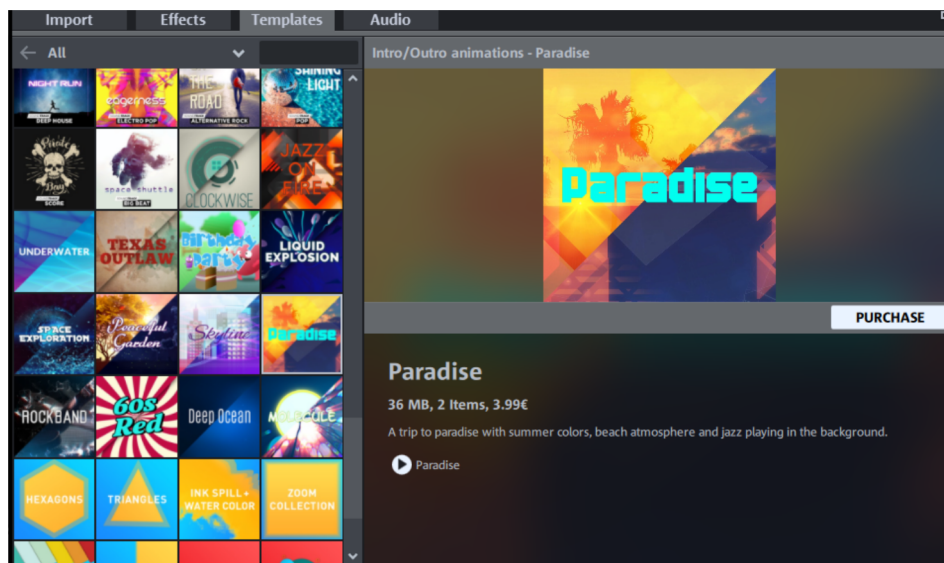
Import Effects Templates Audio

All

NIGHT RUN DEEP HOUSE
edgeness ELECTRO POP
THE ROAD ALTERNATIVE ROCK
SHINING LIGHT POP

Pirate Bay SCORE
space shuttle BIG BEAT
CLOCKWISE
JAZZ ON FIRE

UNDERWATER
TEXAS OUTLAW
Birthday Party
LIQUID EXPLOSION

SPACE EXPLORATION
Peaceful Garden
Skyline
Paradise

ROCKBAND
60s Red
Deep Ocean
MOLECULE

HEXAGONS
TRIANGLES
INK SPILL + WATER COLOR
ZOOM COLLECTION

Intro/Outro animations - Paradise

Paradise

PURCHASE

Paradise

36 MB, 2 Items, 3.99€

A trip to paradise with summer colors, beach atmosphere and jazz playing in the background.

Paradise